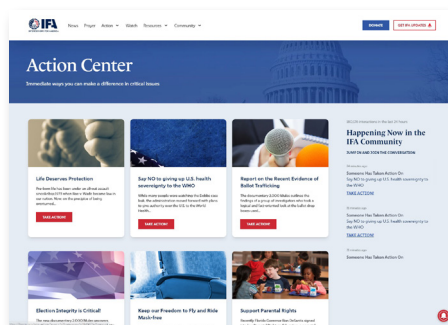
IFA

News Prayer Action Watch Resources Community

DONATE

GET IFA UPDATES

Action Center

Immediate ways you can make a difference in critical issues

Life Deserves Protection

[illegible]

TAKE ACTION!

Say NO to giving up U.S. health sovereignty to the WHO

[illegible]

TAKE ACTION!

Report on the Recent Evidence of Ballot Trafficking

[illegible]

TAKE ACTION!

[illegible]

Happening Now in the IFA Community

JUMP IN AND JOIN THE CONVERSATION

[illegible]

Someone Has Taken Action On: Say NO to giving up U.S. health sovereignty to the WHO

TAKE ACTION!

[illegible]

Someone Has Taken Action On: Say NO to giving up U.S. health sovereignty to the WHO

TAKE ACTION!

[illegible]

Someone Has Taken Action On: Say NO to giving up U.S. health sovereignty to the WHO

TAKE ACTION!

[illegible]

Someone Has Taken Action On:

Election Integrity is Critical!

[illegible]

Keep our Freedom to Fly and Ride Mask-free

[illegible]

Support Parental Rights

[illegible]